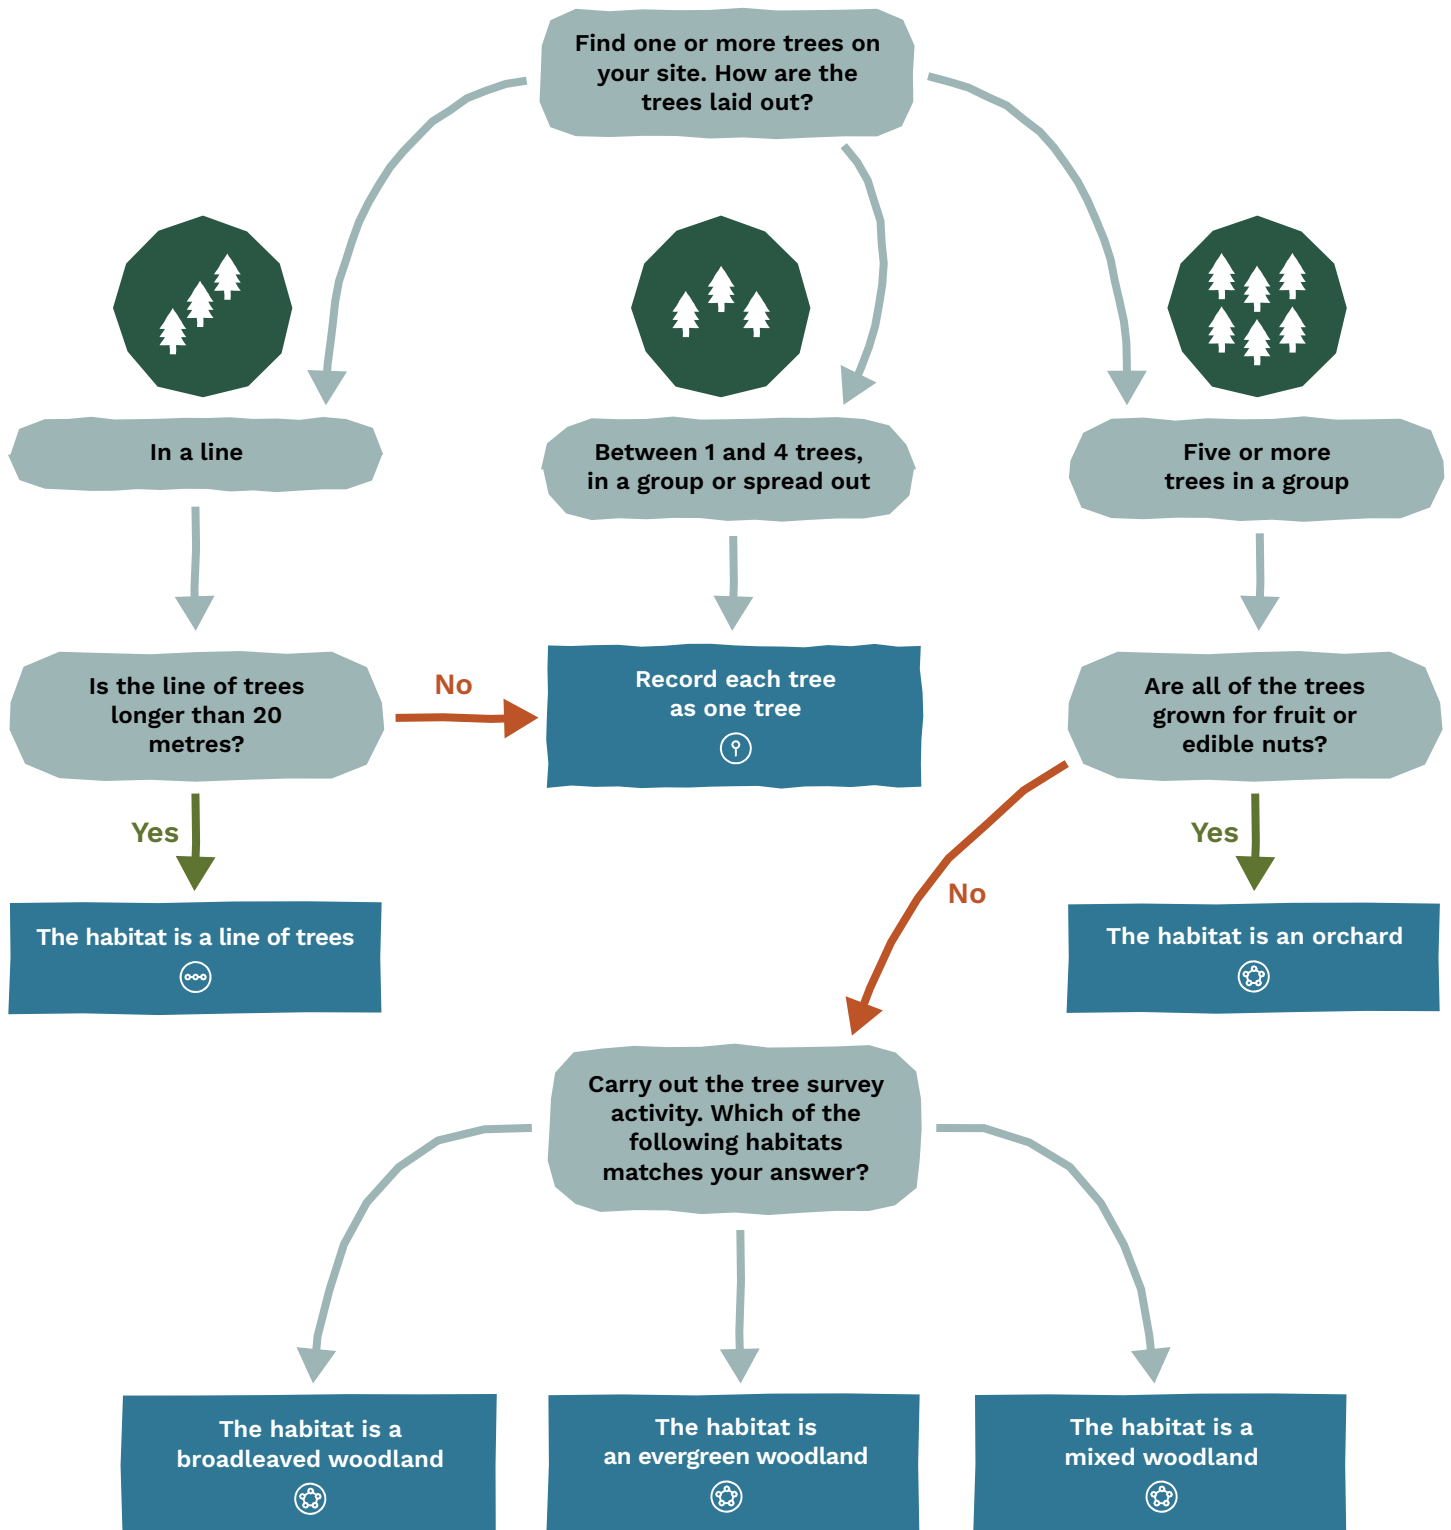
Find one or more trees on your site. How are the trees laid out?

In a line

Between 1 and 4 trees, in a group or spread out

Five or more trees in a group

Is the line of trees longer than 20 metres?

No

Record each tree as one tree

Are all of the trees grown for fruit or edible nuts?

Yes

The habitat is a line of trees

No

Yes

The habitat is an orchard

Carry out the tree survey activity. Which of the following habitats matches your answer?

The habitat is a broadleaved woodland

The habitat is an evergreen woodland

The habitat is a mixed woodland